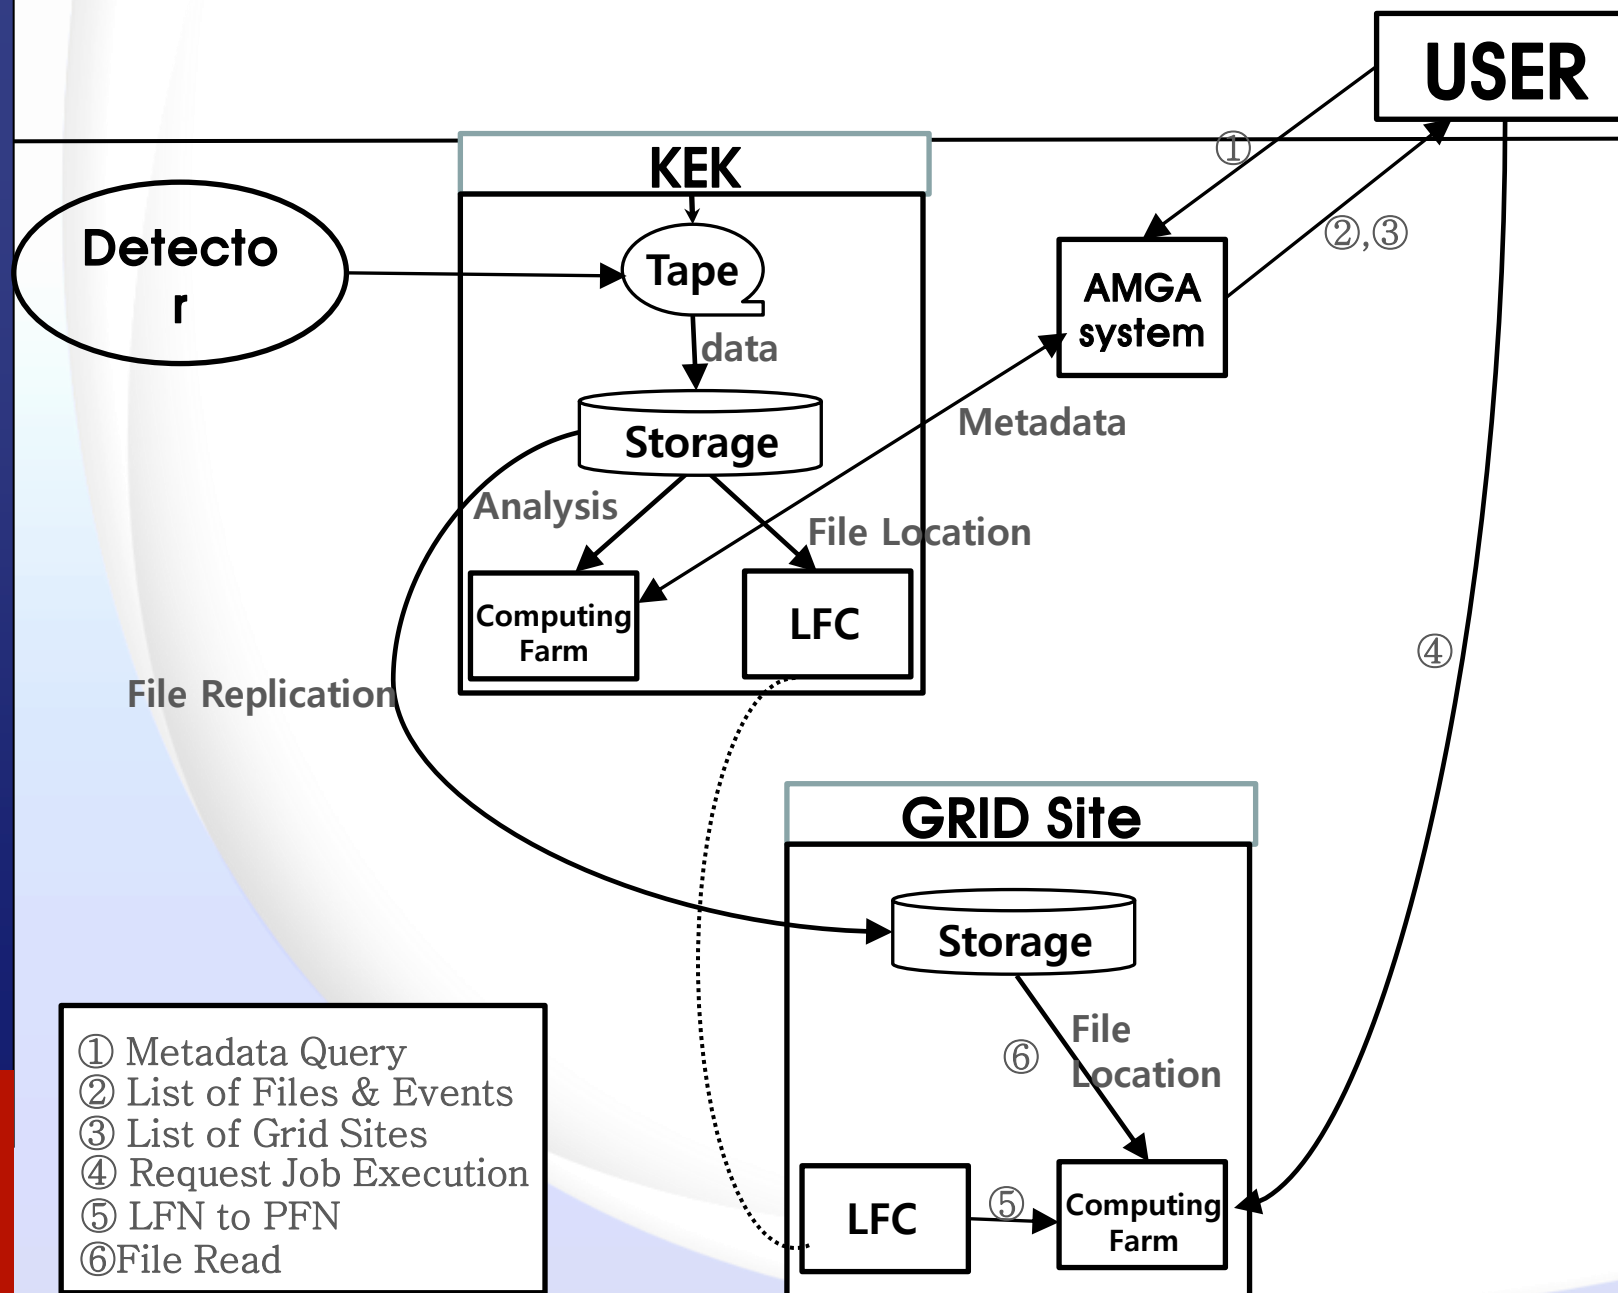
USER

①

KEK

Detecto r

Tape

②,③

AMGA system

data

Storage

Metadata

Analysis

File Location

Computing Farm

LFC

④

File Replication

GRID Site

Storage

File Location

⑥

① Metadata Query
② List of Files & Events
③ List of Grid Sites
④ Request Job Execution
⑤ LFN to PFN
⑥File Read

LFC

⑤

Computing Farm